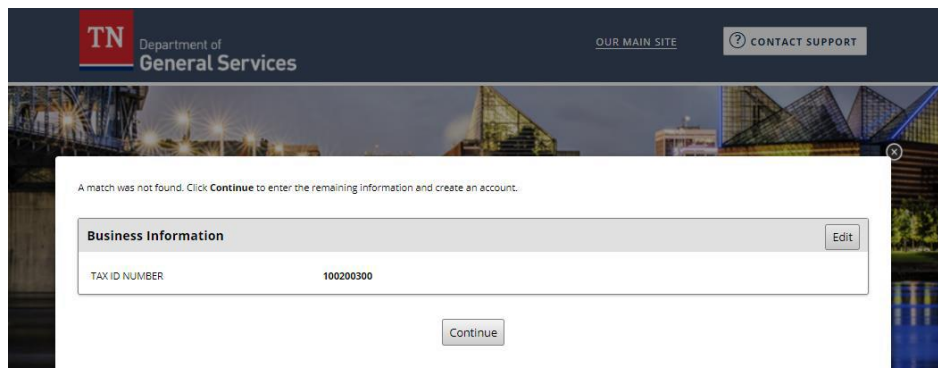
TN Department of General Services

OUR MAIN SITE

? CONTACT SUPPORT

A match was not found. Click **Continue** to enter the remaining information and create an account.

**Business Information**

Edit

TAX ID NUMBER 100200300

Continue